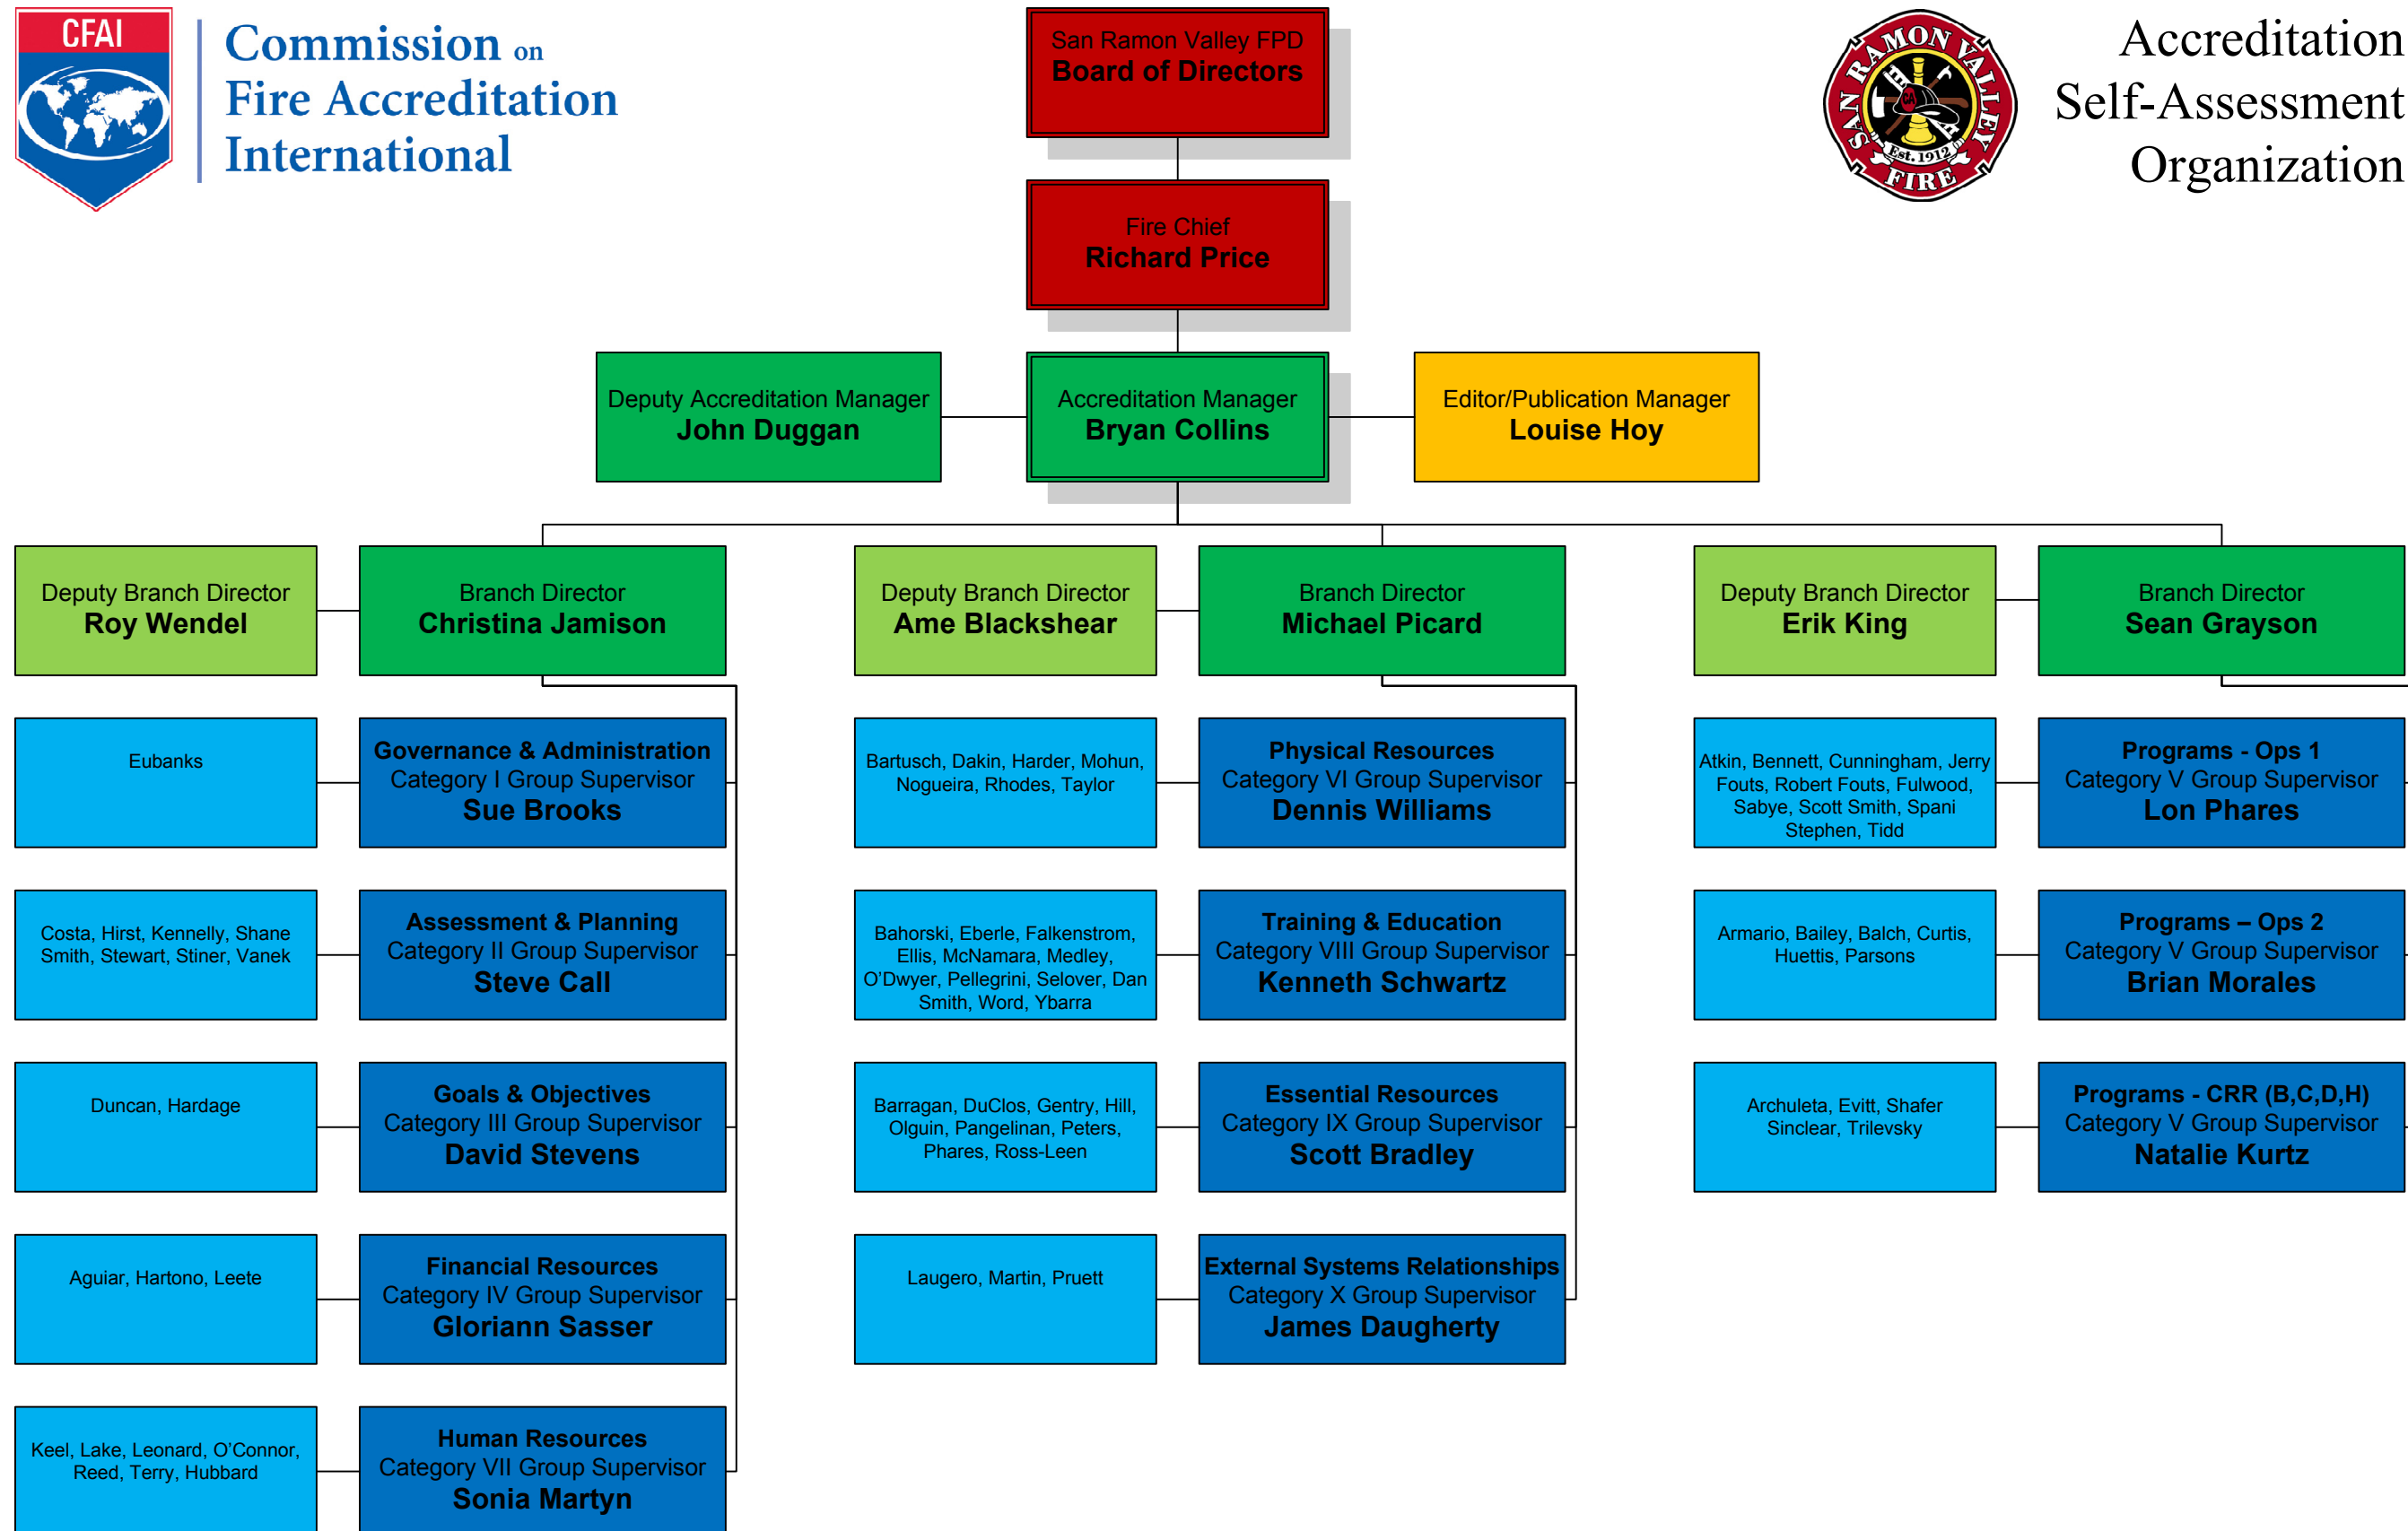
CFAI

Commission on Fire Accreditation International

San Ramon Valley FPD
Board of Directors

SAN RAMON VALLEY FIRE Est. 1912

Accreditation Self-Assessment Organization

Fire Chief
Richard Price

Deputy Accreditation Manager
John Duggan

Accreditation Manager
Bryan Collins

Editor/Publication Manager
Louise Hoy

Deputy Branch Director
Roy Wendel

Branch Director
Christina Jamison

Deputy Branch Director
Ame Blackshear

Branch Director
Michael Picard

Deputy Branch Director
Erik King

Branch Director
Sean Grayson

Eubanks

Governance & Administration
Category I Group Supervisor
Sue Brooks

Costa, Hirst, Kennelly, Shane Smith, Stewart, Stiner, Vanek

Assessment & Planning
Category II Group Supervisor
Steve Call

Duncan, Hardage

Goals & Objectives
Category III Group Supervisor
David Stevens

Aguiar, Hartono, Leete

Financial Resources
Category IV Group Supervisor
Gloriann Sasser

Keel, Lake, Leonard, O'Connor, Reed, Terry, Hubbard

Human Resources
Category VII Group Supervisor
Sonia Martyn

Bartusch, Dakin, Harder, Mohun, Nogueira, Rhodes, Taylor

Physical Resources
Category VI Group Supervisor
Dennis Williams

Bahorski, Eberle, Falkenstrom, Ellis, McNamara, Medley, O'Dwyer, Pellegrini, Selover, Dan Smith, Word, Ybarra

Training & Education
Category VIII Group Supervisor
Kenneth Schwartz

Barragan, DuClos, Gentry, Hill, Olguin, Pangelinan, Peters, Phares, Ross-Leen

Essential Resources
Category IX Group Supervisor
Scott Bradley

Laugero, Martin, Pruett

External Systems Relationships
Category X Group Supervisor
James Daugherty

Atkin, Bennett, Cunningham, Jerry Fouts, Robert Fouts, Fulwood, Sabye, Scott Smith, Spani Stephen, Tidd

Programs - Ops 1
Category V Group Supervisor
Lon Phares

Armario, Bailey, Balch, Curtis, Huettis, Parsons

Programs – Ops 2
Category V Group Supervisor
Brian Morales

Archuleta, Evitt, Shafer Sinclear, Trilevsky

Programs - CRR (B,C,D,H)
Category V Group Supervisor
Natalie Kurtz